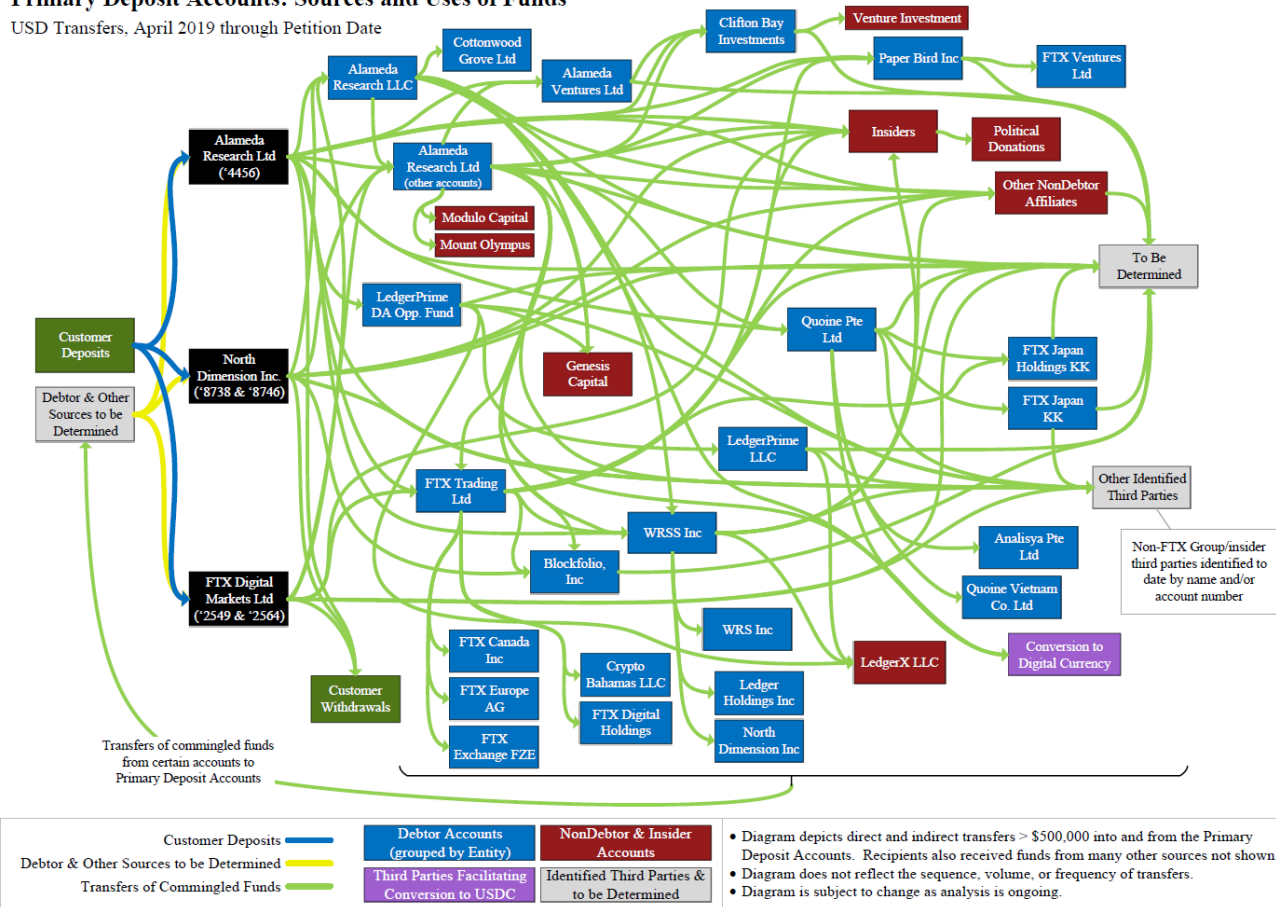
Primary Deposit Accounts: Sources and Uses of Funds
USD Transfers, April 2019 through Petition Date

Customer Deposits

Debtor & Other Sources to be Determined

Alameda Research Ltd ('4456)

North Dimension Inc. ('8738 & '8746)

FTX Digital Markets Ltd ('2549 & '2564)

Alameda Research LLC

Cottonwood Grove Ltd

Alameda Ventures Ltd

Clifton Bay Investments

Venture Investment

Paper Bird Inc

FTX Ventures Ltd

Insiders

Political Donations

Alameda Research Ltd (other accounts)

Modulo Capital

Mount Olympus

Other NonDebtor Affiliates

To Be Determined

LedgerPrime DA Opp. Fund

Genesis Capital

Quoine Pte Ltd

FTX Japan Holdings KK

FTX Japan KK

LedgerPrime LLC

Other Identified Third Parties

Non-FTX Group/insider third parties identified to date by name and/or account number

FTX Trading Ltd

WRSS Inc

Blockfolio, Inc

Analisya Pte Ltd

Quoine Vietnam Co. Ltd

WRS Inc

Conversion to Digital Currency

LedgerX LLC

FTX Canada Inc

Crypto Bahamas LLC

Ledger Holdings Inc

FTX Europe AG

FTX Digital Holdings

North Dimension Inc

FTX Exchange FZE

Customer Withdrawals

Transfers of commingled funds from certain accounts to Primary Deposit Accounts

Customer Deposits
Debtor & Other Sources to be Determined
Transfers of Commingled Funds

Debtor Accounts (grouped by Entity)
NonDebtor & Insider Accounts
Third Parties Facilitating Conversion to USDC
Identified Third Parties & to be Determined

• Diagram depicts direct and indirect transfers > $500,000 into and from the Primary Deposit Accounts. Recipients also received funds from many other sources not shown
• Diagram does not reflect the sequence, volume, or frequency of transfers.
• Diagram is subject to change as analysis is ongoing.